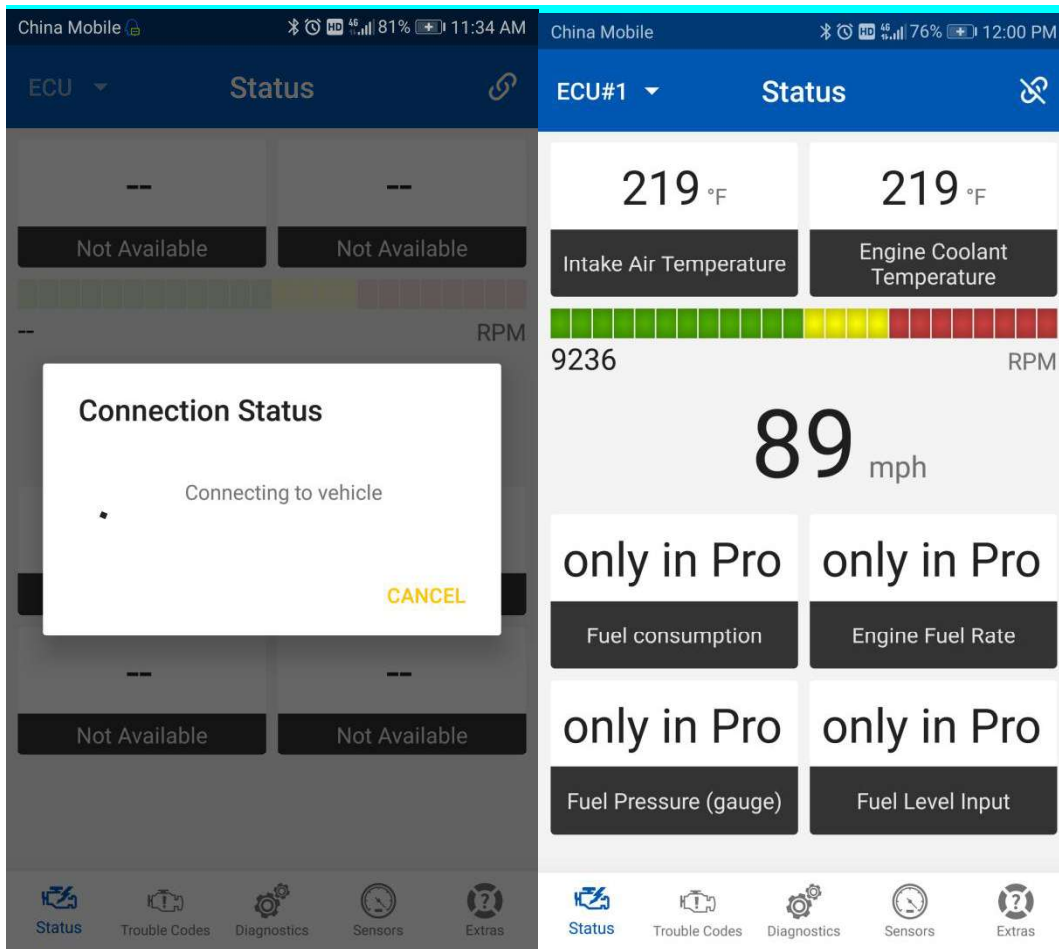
China Mobile 81% 11:34 AM

ECU Status

--

Not Available

--

Not Available

--

RPM

Connection Status

Connecting to vehicle

CANCEL

--

Not Available

--

Not Available

Status Trouble Codes Diagnostics Sensors Extras

China Mobile 76% 12:00 PM

ECU#1 Status

219 °F

Intake Air Temperature

219 °F

Engine Coolant Temperature

9236

RPM

89 mph

only in Pro

Fuel consumption

only in Pro

Engine Fuel Rate

only in Pro

Fuel Pressure (gauge)

only in Pro

Fuel Level Input

Status Trouble Codes Diagnostics Sensors Extras